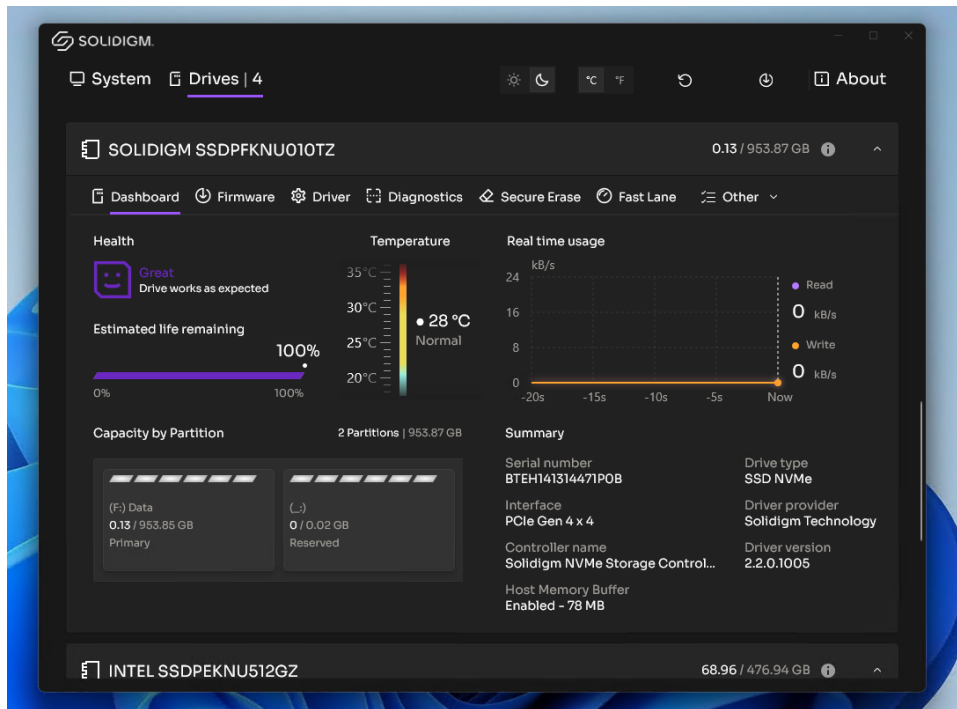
SOLIDIGM.

System  Drives | 4

°C °F

About

SOLIDIGM SSDPFKNU010TZ

0.13 / 953.87 GB

Dashboard  Firmware  Driver  Diagnostics  Secure Erase  Fast Lane  Other

Health

Great
Drive works as expected

Estimated life remaining

100%

0%  100%

Temperature

35°C
30°C
25°C
20°C

• 28 °C
Normal

Real time usage

kB/s
24
16
8
0
-20s  -15s  -10s  -5s  Now

• Read
0 kB/s

• Write
0 kB/s

Capacity by Partition

2 Partitions | 953.87 GB

(F:) Data
0.13 / 953.85 GB
Primary

(_:)
0 / 0.02 GB
Reserved

Summary

Serial number
BTEH141314471P0B

Drive type
SSD NVMe

Interface
PCIe Gen 4 x 4

Driver provider
Solidigm Technology

Controller name
Solidigm NVMe Storage Control...

Driver version
2.2.0.1005

Host Memory Buffer
Enabled - 78 MB

INTEL SSDPEKNU512GZ

68.96 / 476.94 GB